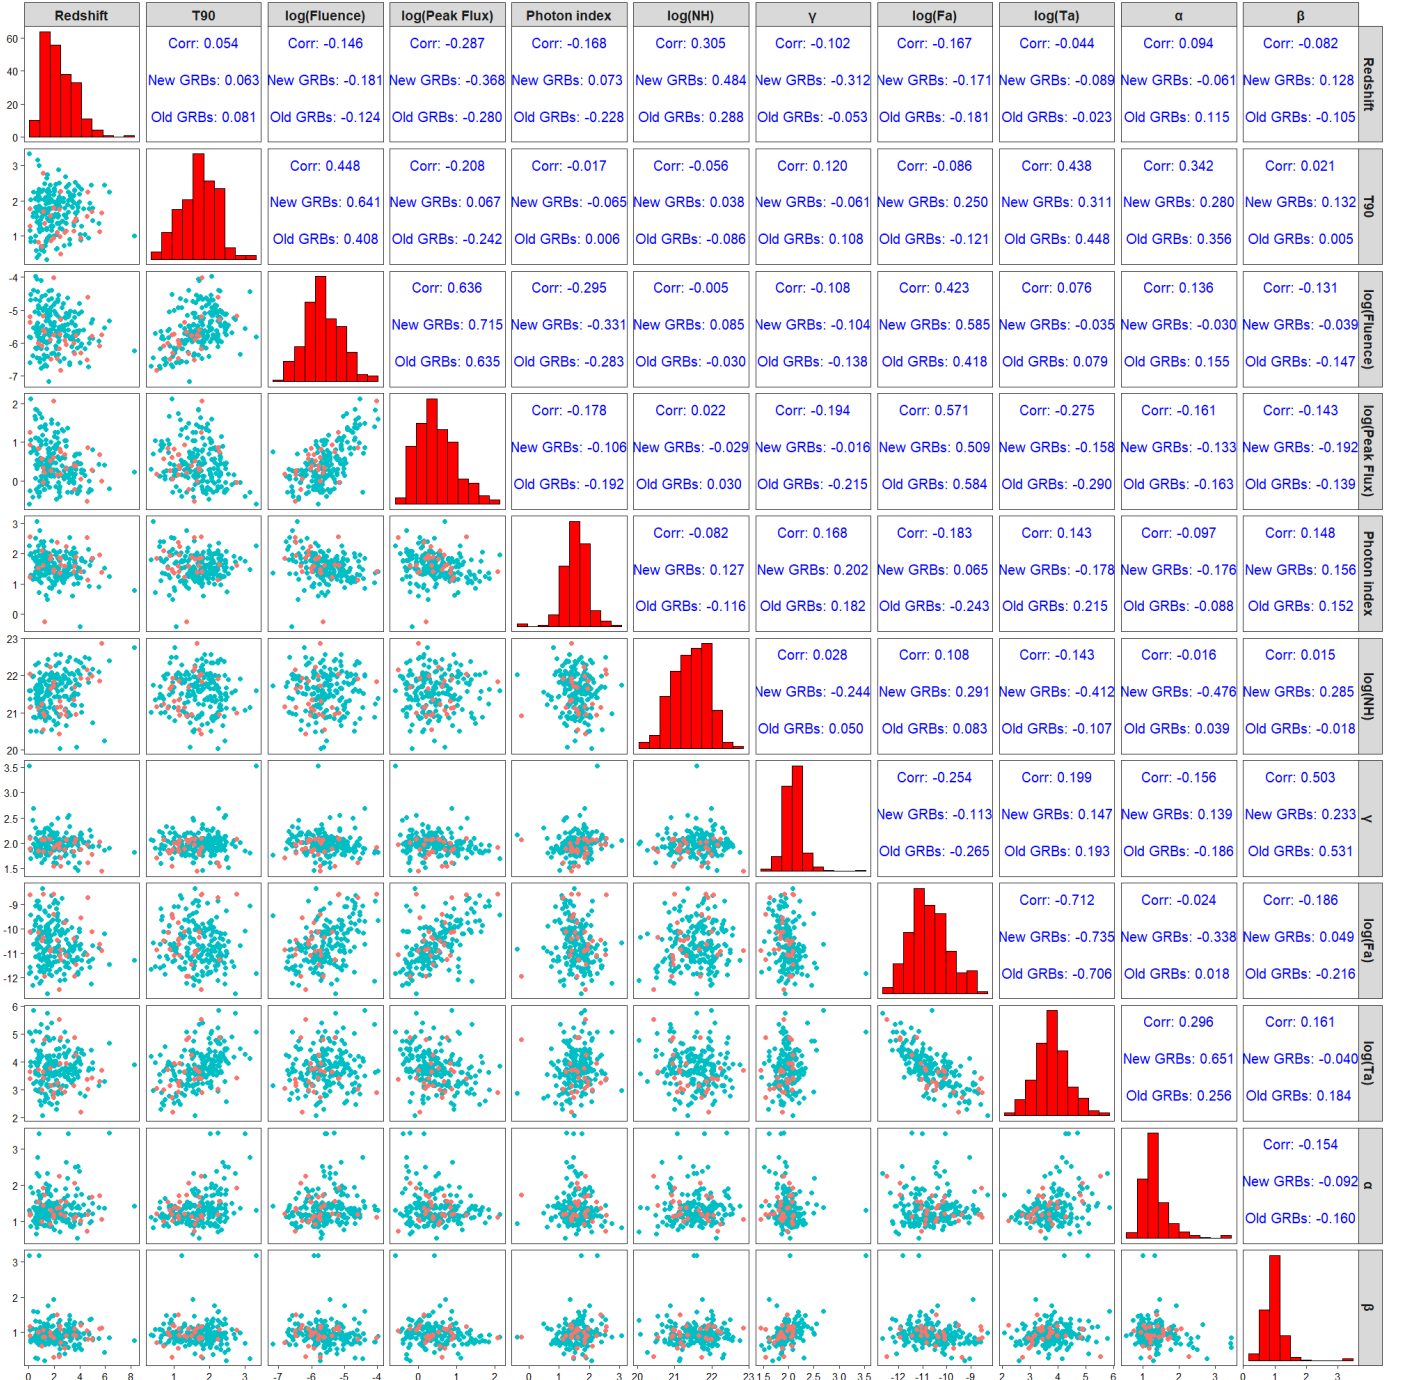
| Redshift | T90 | log(Fluence) | log(Peak Flux) | Photon index | log(NH) | γ | log(Fa) | log(Ta) | α | β | |
|---|---|---|---|---|---|---|---|---|---|---|---|
| 60 40 20 0 | Corr: 0.054 New GRBs: 0.063 Old GRBs: 0.081 | Corr: -0.146 New GRBs: -0.181 Old GRBs: -0.124 | Corr: -0.287 New GRBs: -0.368 Old GRBs: -0.280 | Corr: -0.168 New GRBs: 0.073 Old GRBs: -0.228 | Corr: 0.305 New GRBs: 0.484 Old GRBs: 0.288 | Corr: -0.102 New GRBs: -0.312 Old GRBs: -0.053 | Corr: -0.167 New GRBs: -0.171 Old GRBs: -0.181 | Corr: -0.044 New GRBs: -0.089 Old GRBs: -0.023 | Corr: 0.094 New GRBs: -0.061 Old GRBs: 0.115 | Corr: -0.082 New GRBs: 0.128 Old GRBs: -0.105 | Redshift |
| 3 2 1 | | Corr: 0.448 New GRBs: 0.641 Old GRBs: 0.408 | Corr: -0.208 New GRBs: 0.067 Old GRBs: -0.242 | Corr: -0.017 New GRBs: -0.065 Old GRBs: 0.006 | Corr: -0.056 New GRBs: 0.038 Old GRBs: -0.086 | Corr: 0.120 New GRBs: -0.061 Old GRBs: 0.108 | Corr: -0.086 New GRBs: 0.250 Old GRBs: -0.121 | Corr: 0.438 New GRBs: 0.311 Old GRBs: 0.448 | Corr: 0.342 New GRBs: 0.280 Old GRBs: 0.356 | Corr: 0.021 New GRBs: 0.132 Old GRBs: 0.005 | T90 |
| -4 -5 -6 -7 | | | Corr: 0.636 New GRBs: 0.715 Old GRBs: 0.635 | Corr: -0.295 New GRBs: -0.331 Old GRBs: -0.283 | Corr: -0.005 New GRBs: 0.085 Old GRBs: -0.030 | Corr: -0.108 New GRBs: -0.104 Old GRBs: -0.138 | Corr: 0.423 New GRBs: 0.585 Old GRBs: 0.418 | Corr: 0.076 New GRBs: -0.035 Old GRBs: 0.079 | Corr: 0.136 New GRBs: -0.030 Old GRBs: 0.155 | Corr: -0.131 New GRBs: -0.039 Old GRBs: -0.147 | log(Fluence) |
| 2 1 0 | | | | Corr: -0.178 New GRBs: -0.106 Old GRBs: -0.192 | Corr: 0.022 New GRBs: -0.029 Old GRBs: 0.030 | Corr: -0.194 New GRBs: -0.016 Old GRBs: -0.215 | Corr: 0.571 New GRBs: 0.509 Old GRBs: 0.584 | Corr: -0.275 New GRBs: -0.158 Old GRBs: -0.290 | Corr: -0.161 New GRBs: -0.133 Old GRBs: -0.163 | Corr: -0.143 New GRBs: -0.192 Old GRBs: -0.139 | log(Peak Flux) |
| 3 2 1 0 | | | | | Corr: -0.082 New GRBs: 0.127 Old GRBs: -0.116 | Corr: 0.168 New GRBs: 0.202 Old GRBs: 0.182 | Corr: -0.183 New GRBs: 0.065 Old GRBs: -0.243 | Corr: 0.143 New GRBs: -0.178 Old GRBs: 0.215 | Corr: -0.097 New GRBs: -0.176 Old GRBs: -0.088 | Corr: 0.148 New GRBs: 0.156 Old GRBs: 0.152 | Photon index |
| 23 22 21 20 | | | | | | Corr: 0.028 New GRBs: -0.244 Old GRBs: 0.050 | Corr: 0.108 New GRBs: 0.291 Old GRBs: 0.083 | Corr: -0.143 New GRBs: -0.412 Old GRBs: -0.107 | Corr: -0.016 New GRBs: -0.476 Old GRBs: 0.039 | Corr: 0.015 New GRBs: 0.285 Old GRBs: -0.018 | log(NH) |
| 3.5 3.0 2.5 2.0 1.5 | | | | | | | Corr: -0.254 New GRBs: -0.113 Old GRBs: -0.265 | Corr: 0.199 New GRBs: 0.147 Old GRBs: 0.193 | Corr: -0.156 New GRBs: 0.139 Old GRBs: -0.186 | Corr: 0.503 New GRBs: 0.233 Old GRBs: 0.531 | γ |
| -9 -10 -11 -12 | | | | | | | | Corr: -0.712 New GRBs: -0.735 Old GRBs: -0.706 | Corr: -0.024 New GRBs: -0.338 Old GRBs: 0.018 | Corr: -0.186 New GRBs: 0.049 Old GRBs: -0.216 | log(Fa) |
| 6 5 4 3 2 | | | | | | | | | Corr: 0.296 New GRBs: 0.651 Old GRBs: 0.256 | Corr: 0.161 New GRBs: -0.040 Old GRBs: 0.184 | log(Ta) |
| 3 2 1 | | | | | | | | | | Corr: -0.154 New GRBs: -0.092 Old GRBs: -0.160 | α |
| 3 2 1 | | | | | | | | | | | β |
| 0 2 4 6 8 | 1 2 3 | -7 -6 -5 -4 | 0 1 2 | 0 1 2 3 | 20 21 22 23 | 1.5 2.0 2.5 3.0 3.5 | -12 -11 -10 -9 | 2 3 4 5 6 | 1 2 3 | 0 1 2 3 | |